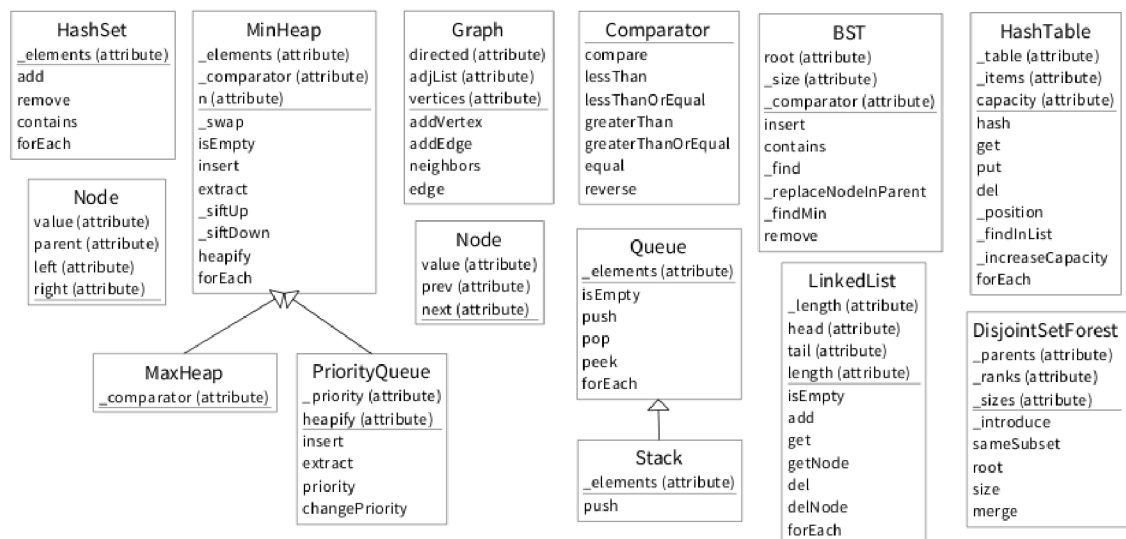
HashSet
_elements (attribute)
add
remove
contains
forEach

MinHeap
_elements (attribute)
_comparator (attribute)
n (attribute)
_swap
isEmpty
insert
extract
_siftUp
_siftDown
heapify
forEach

Graph
directed (attribute)
adjList (attribute)
vertices (attribute)
addVertex
addEdge
neighbors
edge

Comparator
compare
lessThan
lessThanOrEqual
greaterThan
greaterThanOrEqual
equal
reverse

BST
root (attribute)
_size (attribute)
_comparator (attribute)
insert
contains
_find
_replaceNodeInParent
_findMin
remove

HashTable
_table (attribute)
_items (attribute)
capacity (attribute)
hash
get
put
del
_position
_findInList
_increaseCapacity
forEach

Node
value (attribute)
parent (attribute)
left (attribute)
right (attribute)

Node
value (attribute)
prev (attribute)
next (attribute)

Queue
_elements (attribute)
isEmpty
push
pop
peek
forEach

LinkedList
_length (attribute)
head (attribute)
tail (attribute)
length (attribute)
isEmpty
add
get
getNode
del
delNode
forEach

DisjointSetForest
_parents (attribute)
_ranks (attribute)
_sizes (attribute)
_introduce
sameSubset
root
size
merge

MaxHeap
_comparator (attribute)

PriorityQueue
_priority (attribute)
heapify (attribute)
insert
extract
priority
changePriority

Stack
_elements (attribute)
push